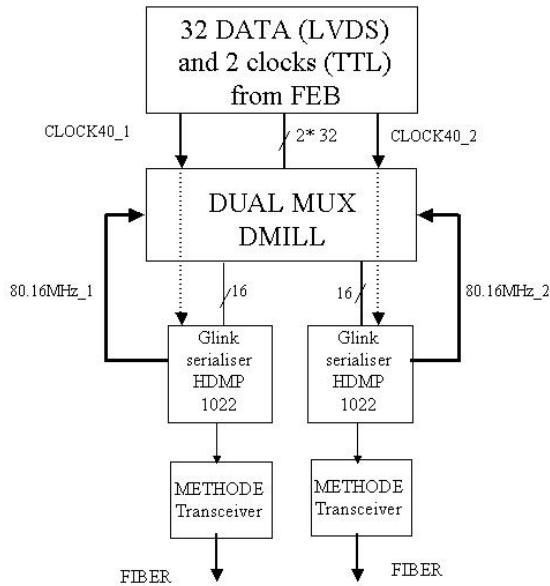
32 DATA (LVDS) and 2 clocks (TTL) from FEB

CLOCK40_1

2* 32

CLOCK40_2

DUAL MUX DMILL

80.16MHz_1

16

16

80.16MHz_2

Glink serialiser HDMP 1022

Glink serialiser HDMP 1022

METHODE Transceiver

METHODE Transceiver

FIBER

FIBER